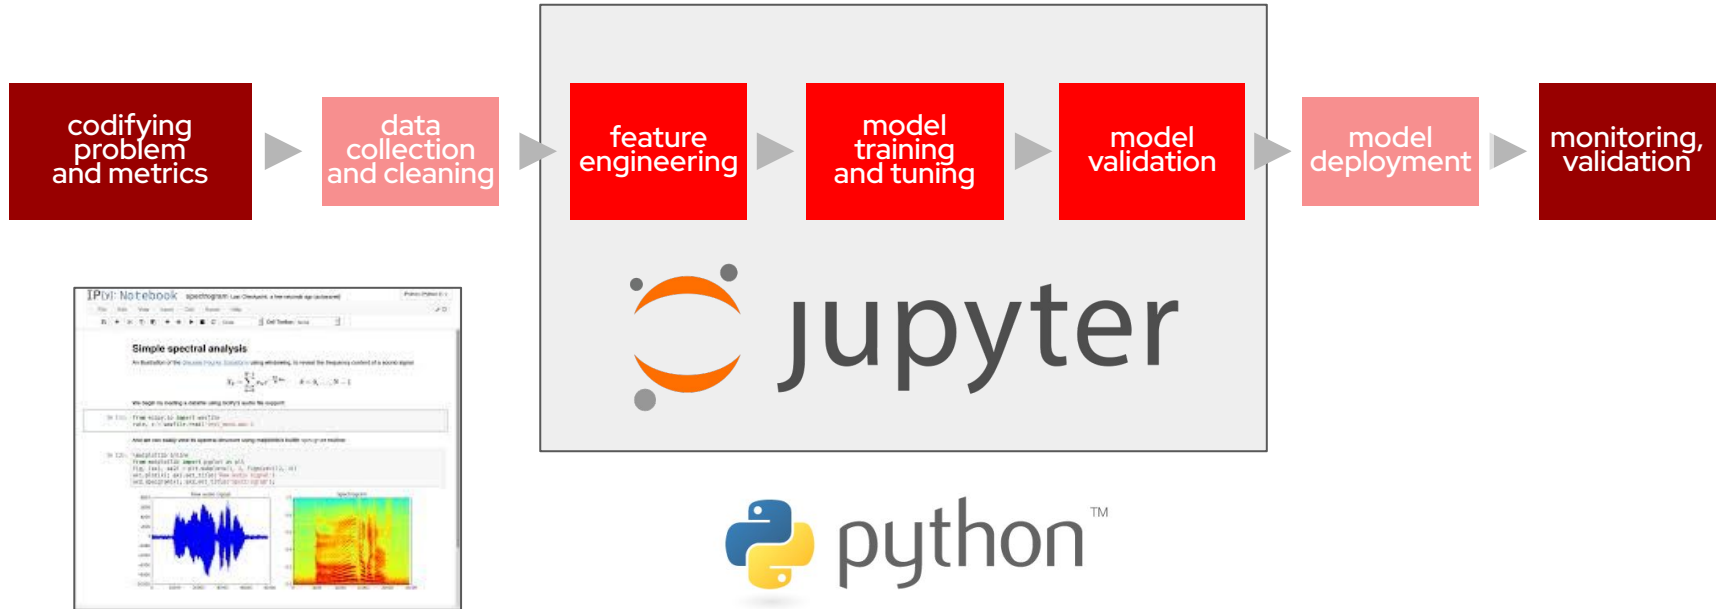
codifying problem and metrics

data collection and cleaning

feature engineering

model training and tuning

model validation

model deployment

monitoring, validation

IP[y]: Notebook

Simple spectral analysis

jupyter

python™